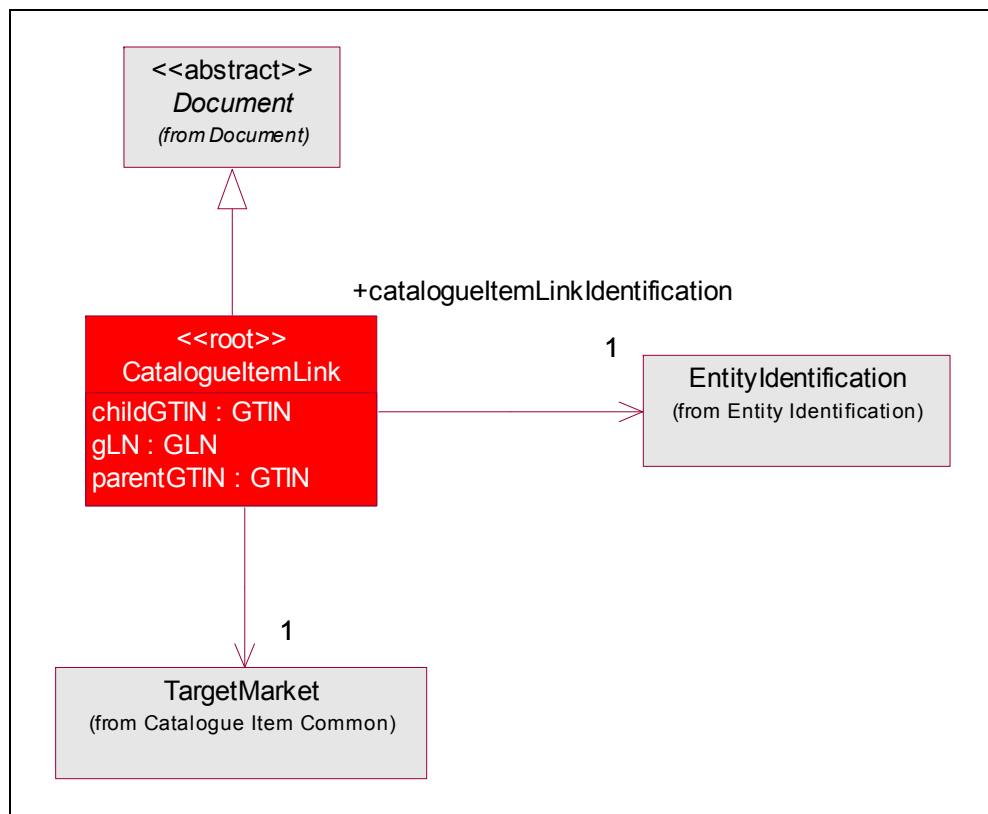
<<abstract>>
Document
(from Document)

+catalogueItemLinkIdentification

<<root>>
CatalogueItemLink
childGTIN : GTIN
gLN : GLN
parentGTIN : GTIN

1

EntityIdentification
(from Entity Identification)

1

TargetMarket
(from Catalogue Item Common)